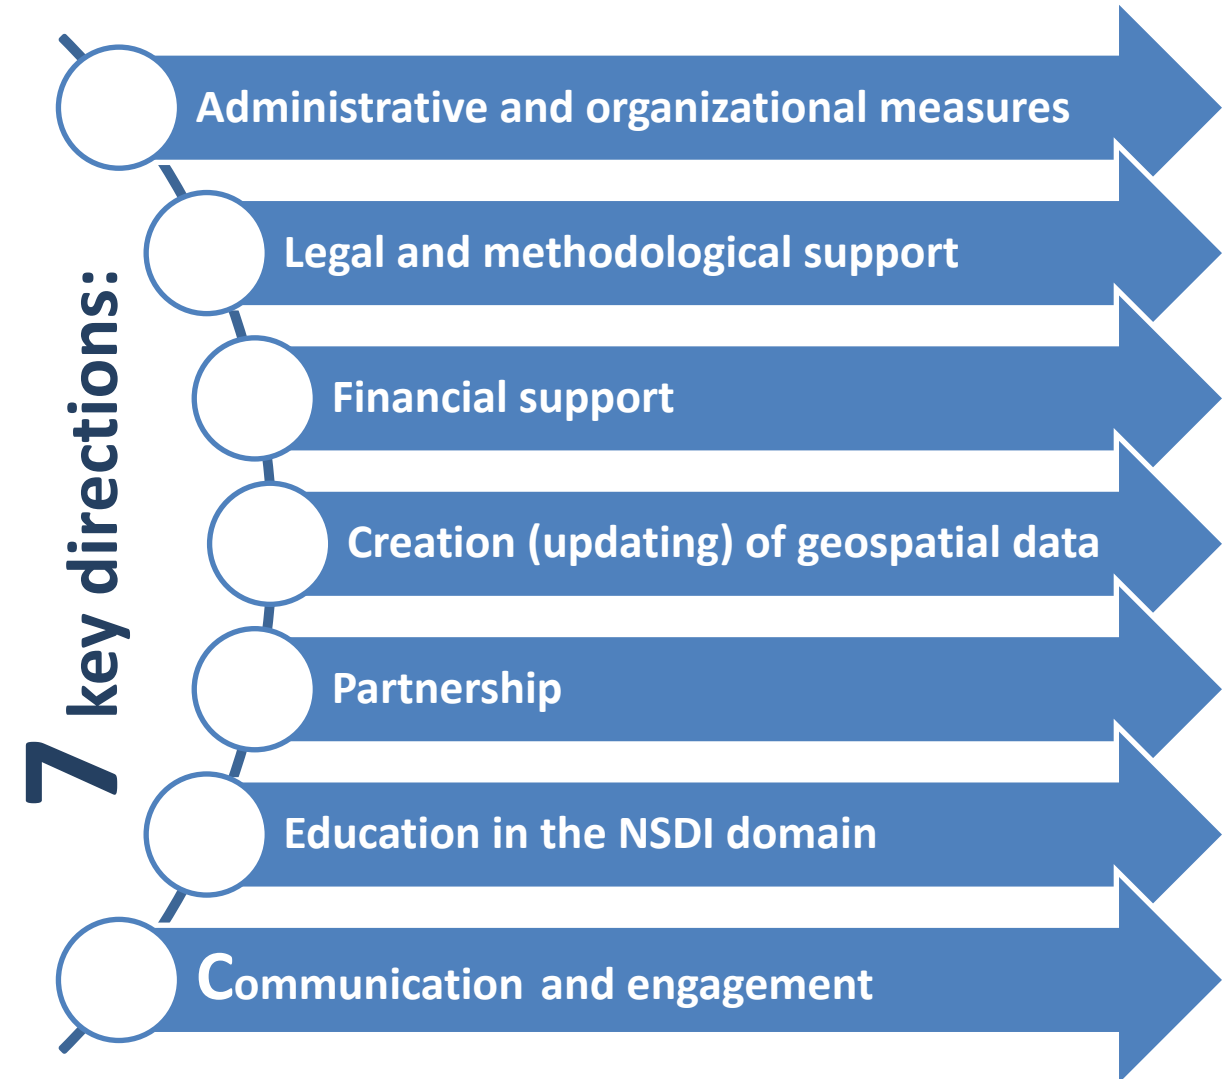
7 key directions:

Administrative and organizational measures

Legal and methodological support

Financial support

Creation (updating) of geospatial data

Partnership

Education in the NSDI domain

Communication and engagement